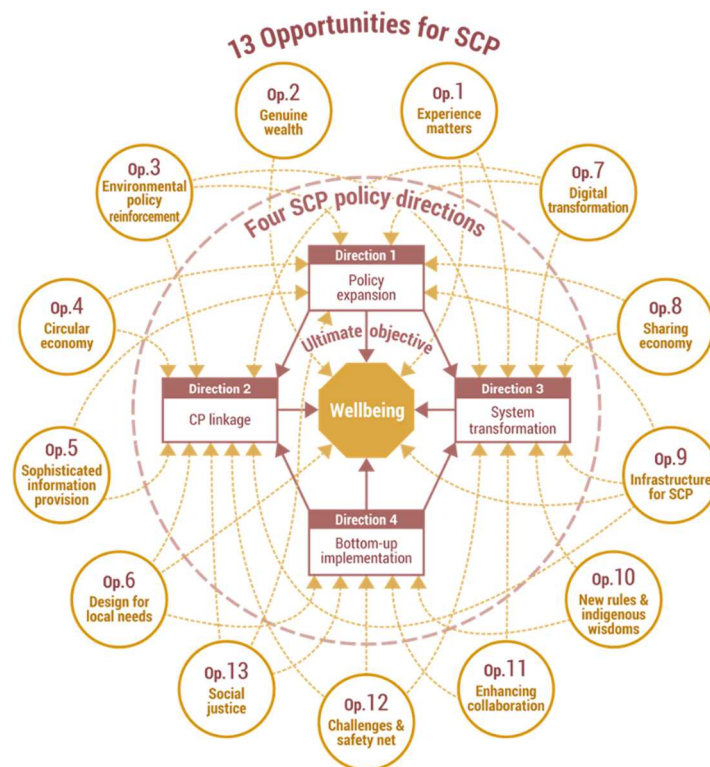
13 Opportunities for SCP

Op.2
Genuine wealth

Op.1
Experience matters

Op.3
Environmental policy reinforcement

Op.7
Digital transformation

Four SCP policy directions

Direction 1
Policy expansion

Op.4
Circular economy

Op.8
Sharing economy

Ultimate objective

Direction 2
CP linkage

Wellbeing

Direction 3
System transformation

Op.5
Sophisticated information provision

Op.9
Infrastructure for SCP

Direction 4
Bottom-up implementation

Op.6
Design for local needs

Op.10
New rules & indigenous wisdoms

Op.13
Social justice

Op.11
Enhancing collaboration

Op.12
Challenges & safety net